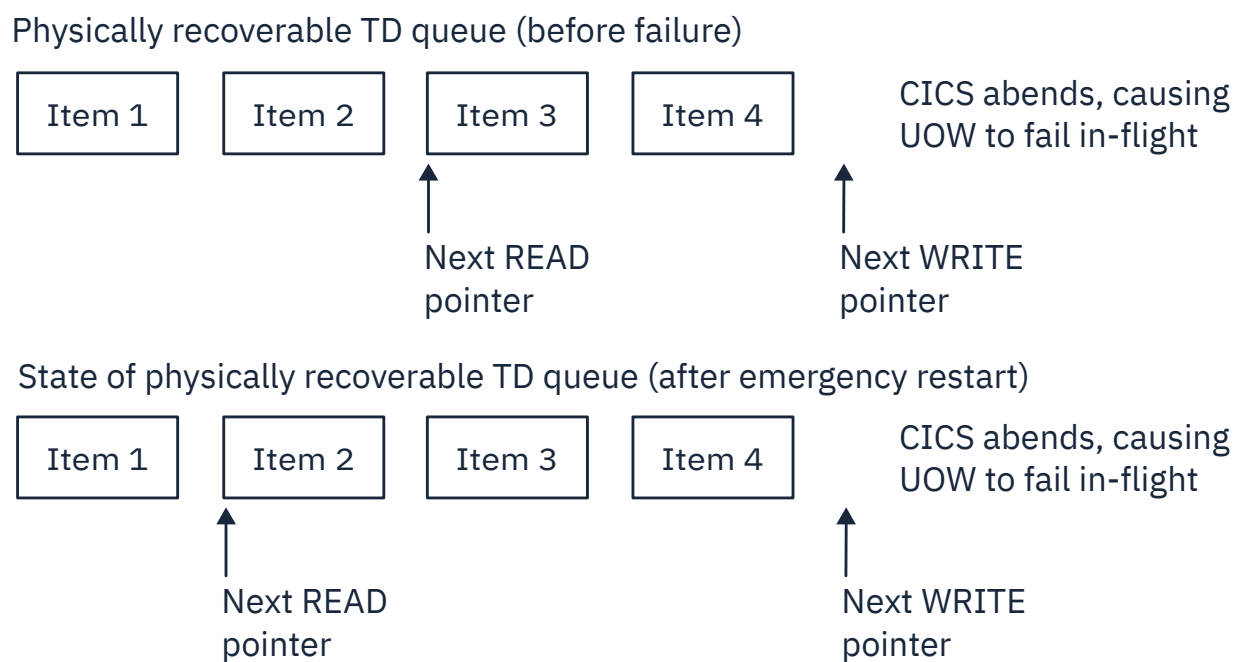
Physically recoverable TD queue (before failure)

Item 1
Item 2
Item 3
Item 4

CICS abends, causing UOW to fail in-flight

Next READ pointer

Next WRITE pointer

State of physically recoverable TD queue (after emergency restart)

Item 1
Item 2
Item 3
Item 4

CICS abends, causing UOW to fail in-flight

Next READ pointer

Next WRITE pointer